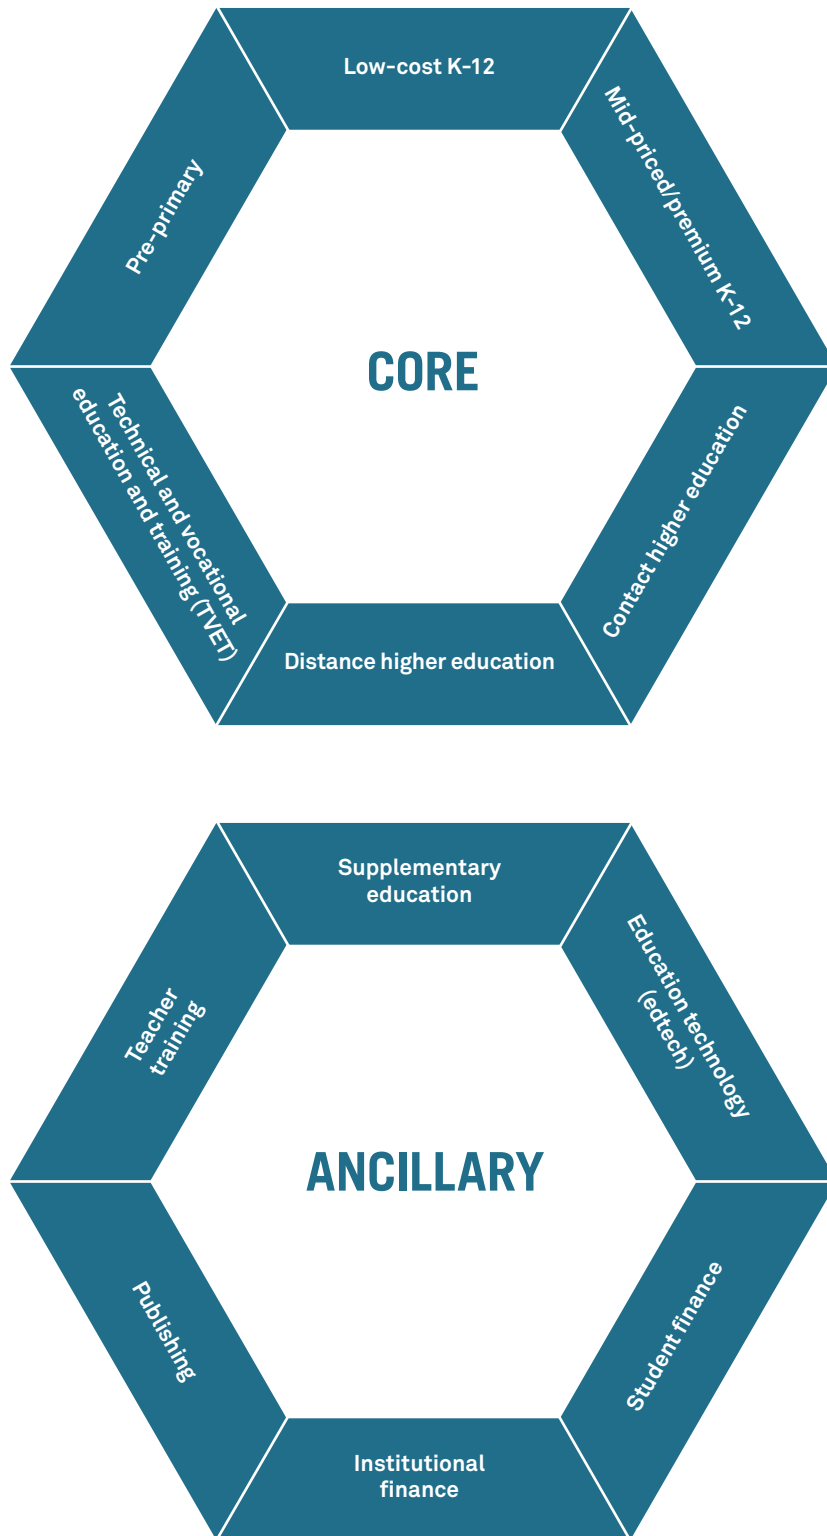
Low-cost K-12

Mid-priced/premium K-12

Pre-primary

CORE

Technical and vocational education and training (TVET)

Contact higher education

Distance higher education

Supplementary education

Education technology (edtech)

Teacher training

ANCILLARY

Publishing

Student finance

Institutional finance